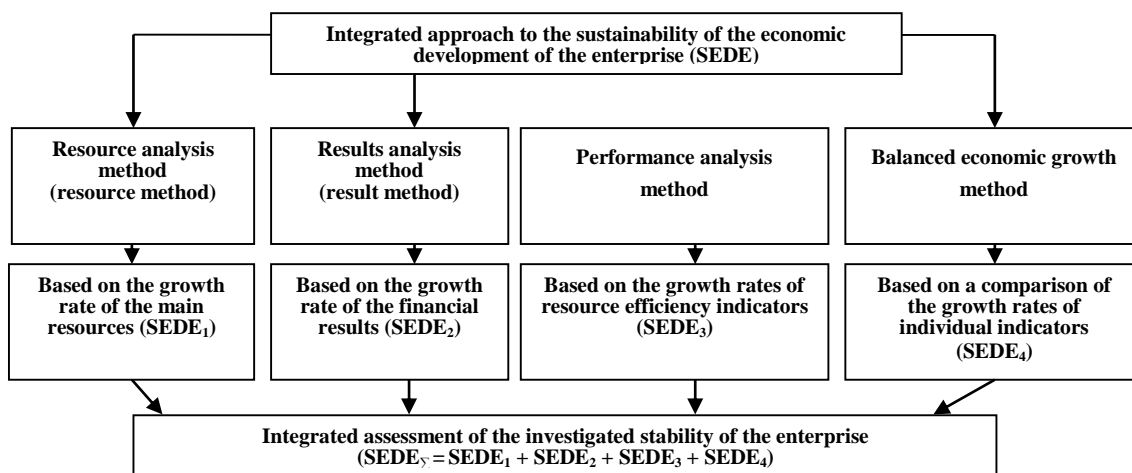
Integrated approach to the sustainability of the economic development of the enterprise (SEDE)

Resource analysis method (resource method)

Results analysis method (result method)

Performance analysis method

Balanced economic growth method

Based on the growth rate of the main resources ($SEDE_1$)

Based on the growth rate of the financial results ($SEDE_2$)

Based on the growth rates of resource efficiency indicators ($SEDE_3$)

Based on a comparison of the growth rates of individual indicators ($SEDE_4$)

Integrated assessment of the investigated stability of the enterprise ($SEDE_\Sigma = SEDE_1 + SEDE_2 + SEDE_3 + SEDE_4$)